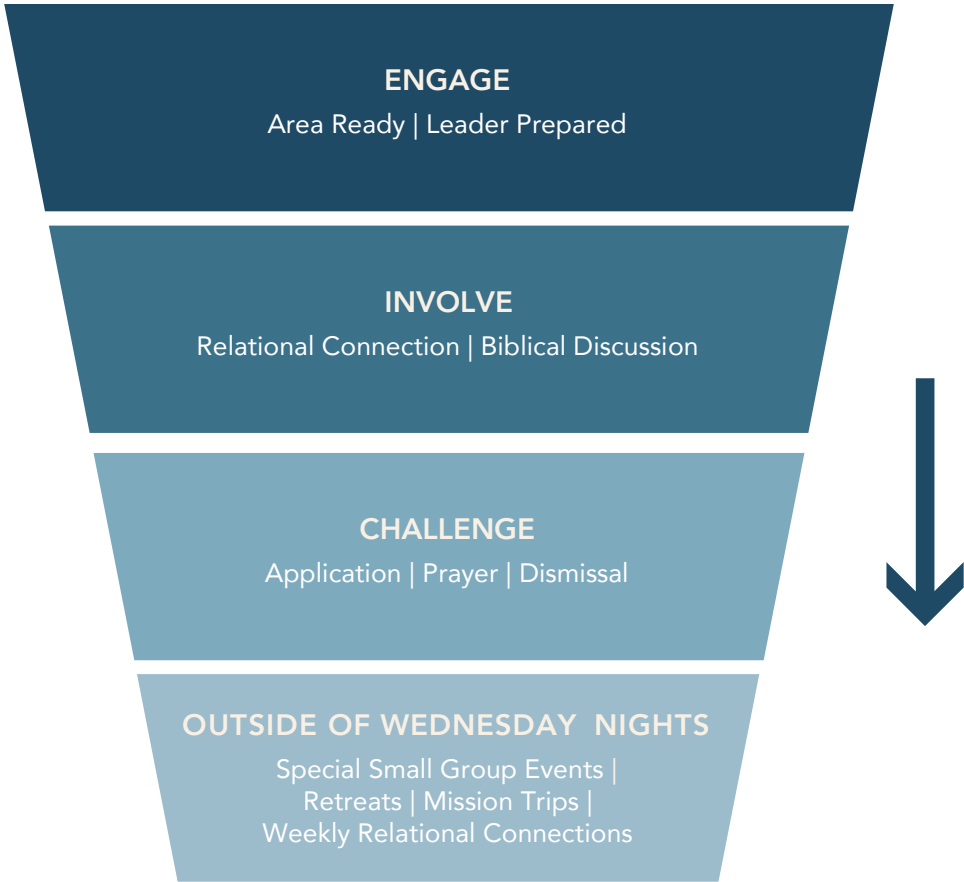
ENGAGE
Area Ready | Leader Prepared

INVOLVE
Relational Connection | Biblical Discussion

CHALLENGE
Application | Prayer | Dismissal

OUTSIDE OF WEDNESDAY NIGHTS
Special Small Group Events | Retreats | Mission Trips | Weekly Relational Connections